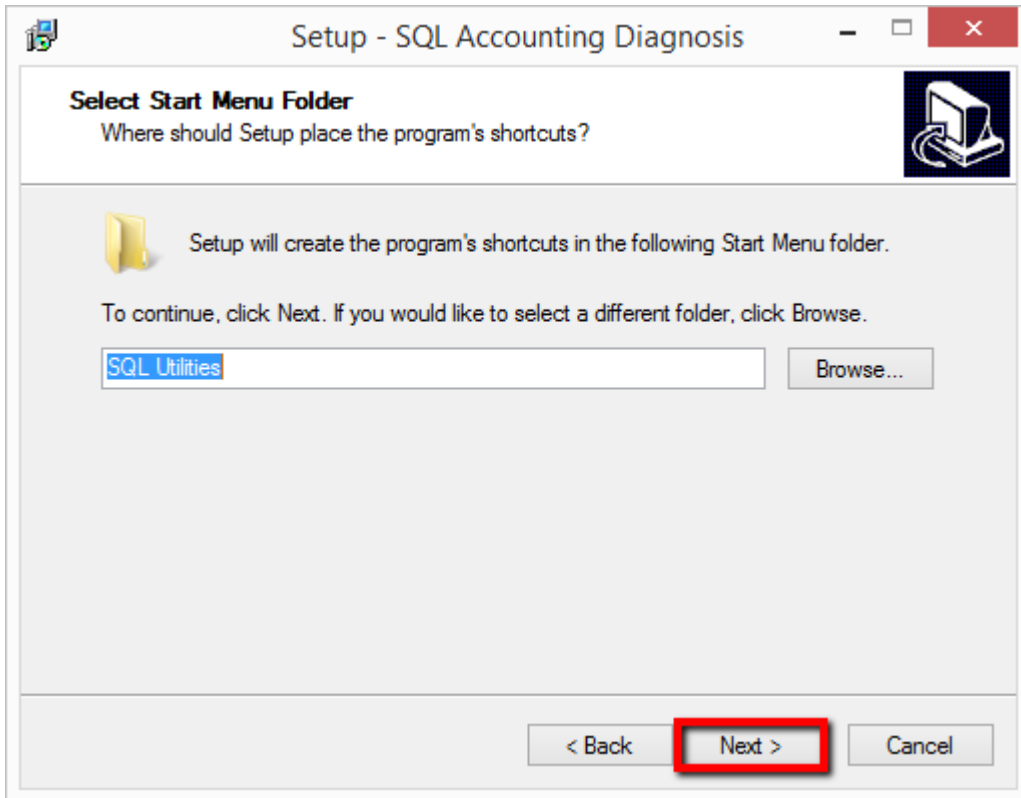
Setup - SQL Accounting Diagnosis

Select Start Menu Folder
Where should Setup place the program's shortcuts?

Setup will create the program's shortcuts in the following Start Menu folder.

To continue, click Next. If you would like to select a different folder, click Browse.

SQL Utilities

Browse...

< Back

Next >

Cancel